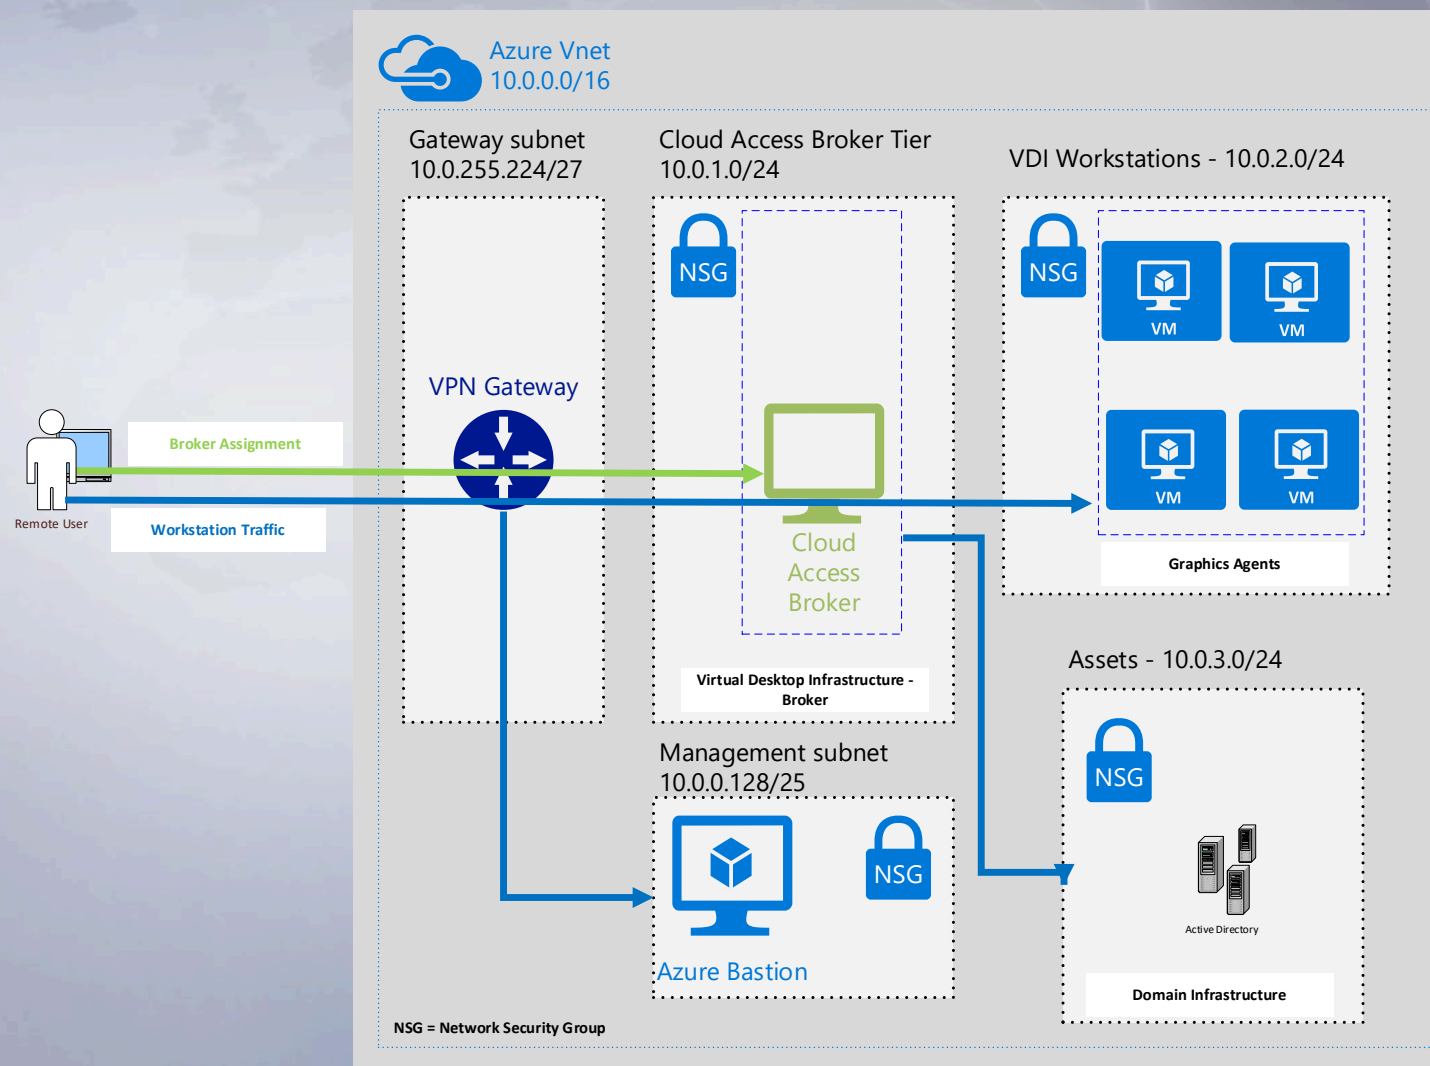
Azure Vnet
10.0.0.0/16

Gateway subnet
10.0.255.224/27

Cloud Access Broker Tier
10.0.1.0/24

VDI Workstations - 10.0.2.0/24

NSG

NSG

VM

VM

VPN Gateway

Broker Assignment

VM

VM

Remote User

Workstation Traffic

Cloud
Access
Broker

Graphics Agents

Virtual Desktop Infrastructure - Broker

Assets - 10.0.3.0/24

NSG

Management subnet
10.0.0.128/25

NSG

Active Directory

Azure Bastion

Domain Infrastructure

NSG = Network Security Group